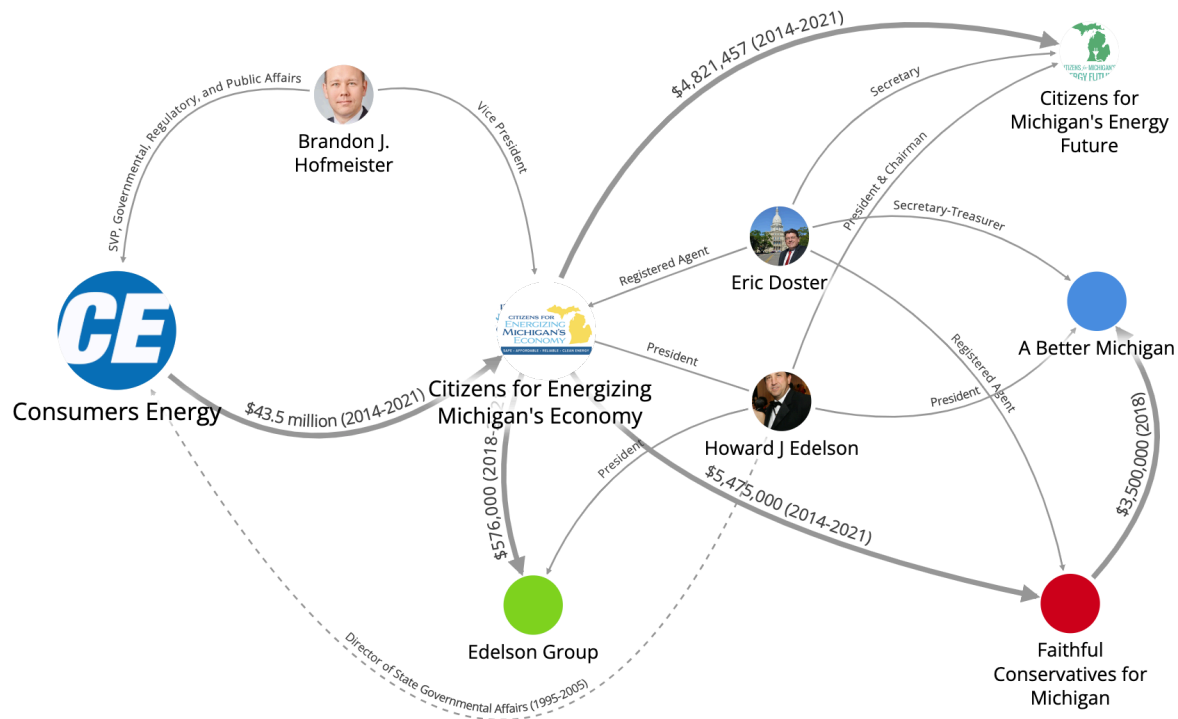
SVP, Governmental, Regulatory, and Public Affairs

Brandon J. Hofmeister

Vice President

$4,821,457 (2014-2021)

Secretary

Citizens for Michigan's Energy Future

President & Chairman

Secretary-Treasurer

Registered Agent

Eric Doster

CE

Consumers Energy

CITIZENS FOR ENERGIZING MICHIGAN'S ECONOMY

A Better Michigan

President

Registered Agent

$43.5 million (2014-2021)

Citizens for Energizing Michigan's Economy

President

Howard J Edelson

President

$5,475,000 (2014-2021)

$576,000 (2018-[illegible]

$3,500,000 (2018)

Edelson Group

Director of State Governmental Affairs (1995-2005)

Faithful Conservatives for Michigan